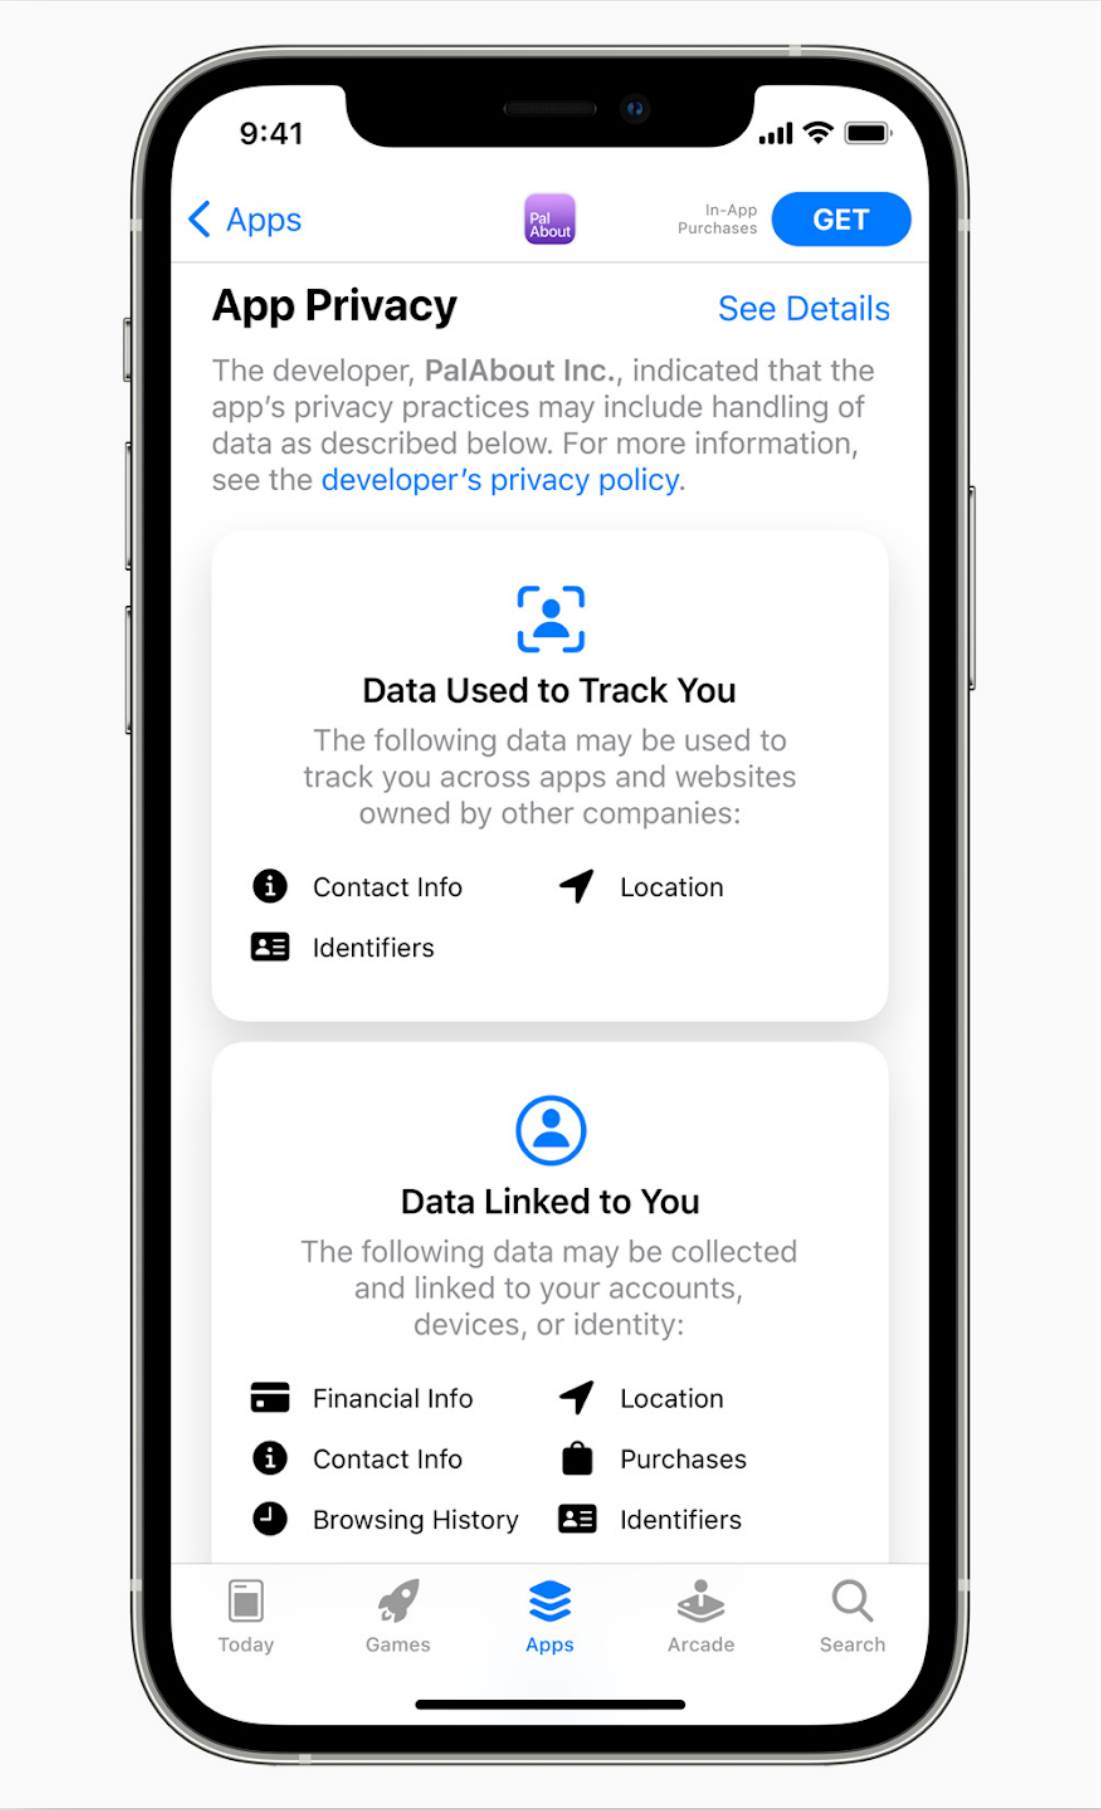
9:41

Apps

Pal About

In-App Purchases

GET

App Privacy

See Details

The developer, PalAbout Inc., indicated that the app's privacy practices may include handling of data as described below. For more information, see the developer's privacy policy.

Data Used to Track You

The following data may be used to track you across apps and websites owned by other companies:

Contact Info

Location

Identifiers

Data Linked to You

The following data may be collected and linked to your accounts, devices, or identity:

Financial Info

Location

Contact Info

Purchases

Browsing History

Identifiers

Today

Games

Apps

Arcade

Search